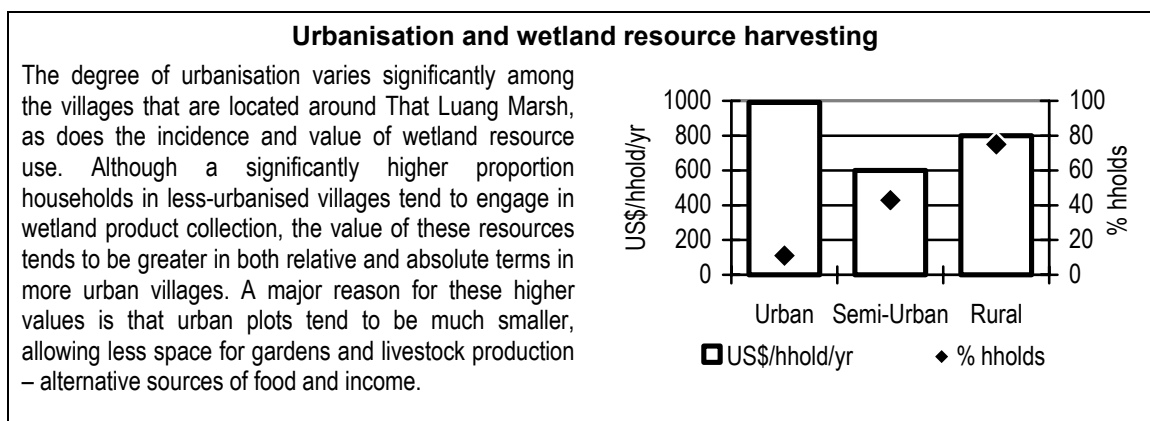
**Urbanisation and wetland resource harvesting**

The degree of urbanisation varies significantly among the villages that are located around That Luang Marsh, as does the incidence and value of wetland resource use. Although a significantly higher proportion households in less-urbanised villages tend to engage in wetland product collection, the value of these resources tends to be greater in both relative and absolute terms in more urban villages. A major reason for these higher values is that urban plots tend to be much smaller, allowing less space for gardens and livestock production – alternative sources of food and income.

US$/hhold/yr
1000
800
600
400
200
0

% hholds
100
80
60
40
20
0

Urban Semi-Urban Rural

US$/hhold/yr ◆ % hholds